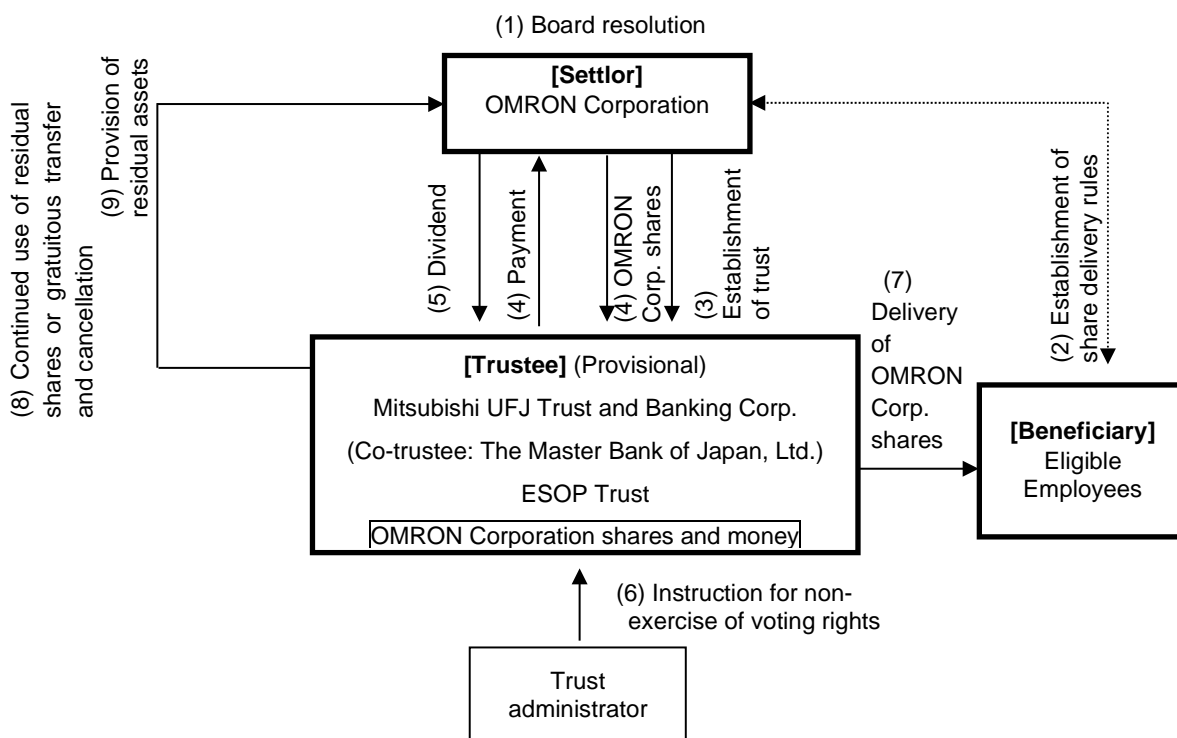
(1) Board resolution

[Settlor]
OMRON Corporation

(8) Continued use of residual shares or gratuitous transfer and cancellation

(9) Provision of residual assets

(5) Dividend

(4) Payment

(4) OMRON Corp. shares

(3) Establishment of trust

(2) Establishment of share delivery rules

(7) Delivery of OMRON Corp. shares

[Trustee] (Provisional)
Mitsubishi UFJ Trust and Banking Corp.
(Co-trustee: The Master Bank of Japan, Ltd.)
ESOP Trust
OMRON Corporation shares and money

[Beneficiary]
Eligible Employees

(6) Instruction for non-exercise of voting rights

Trust administrator